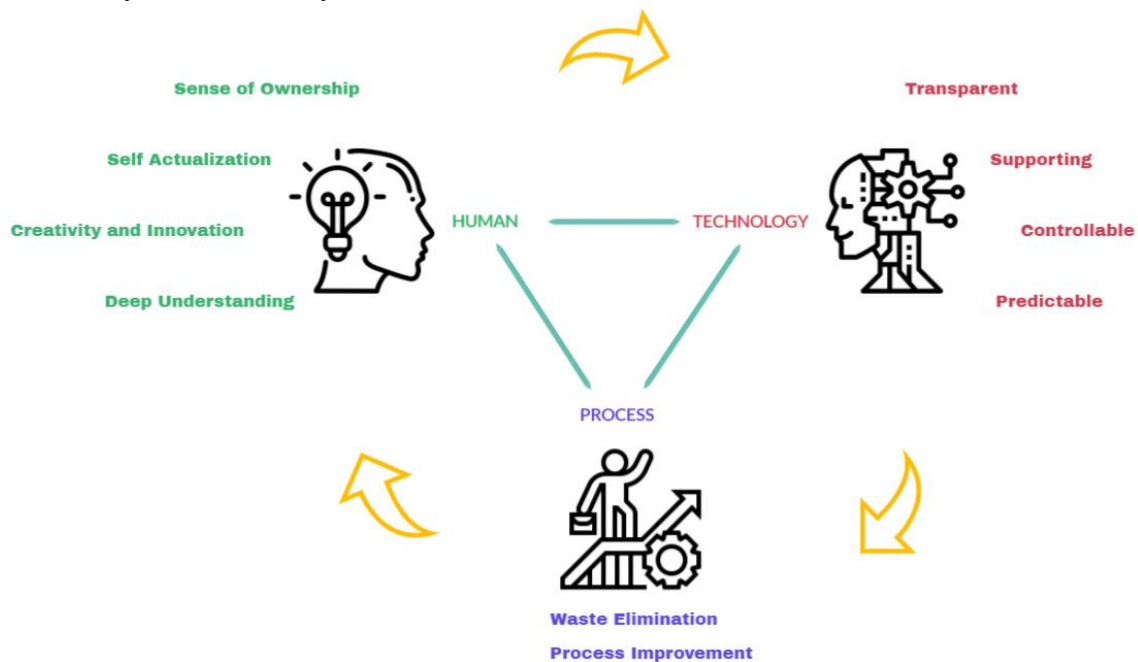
Sense of Ownership

Self Actualization

Creativity and Innovation

Deep Understanding

HUMAN

TECHNOLOGY

Transparent

Supporting

Controllable

Predictable

PROCESS

Waste Elimination

Process Improvement